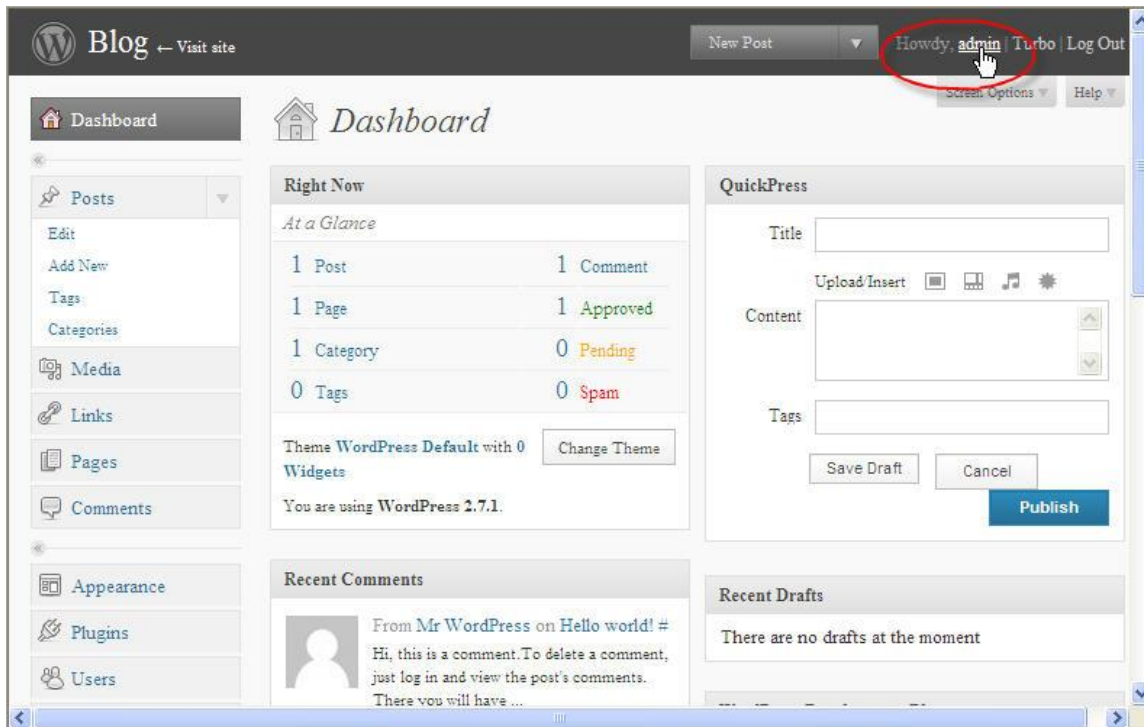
Blog ← Visit site

New Post

Howdy, admin | Turbo | Log Out

Screen Options

Help

Dashboard

Dashboard

Posts

Edit

Add New

Tags

Categories

Media

Links

Pages

Comments

Appearance

Plugins

Users

Right Now

At a Glance

| | |
|---|---|
| 1 Post | 1 Comment |
| 1 Page | 1 Approved |
| 1 Category | 0 Pending |
| 0 Tags | 0 Spam |

Theme WordPress Default with 0 Widgets

Change Theme

You are using WordPress 2.7.1.

Recent Comments

From Mr WordPress on Hello world! #

Hi, this is a comment.To delete a comment, just log in and view the post's comments. There you will have ...

QuickPress

Title

Upload/Insert

Content

Tags

Save Draft

Cancel

Publish

Recent Drafts

There are no drafts at the moment